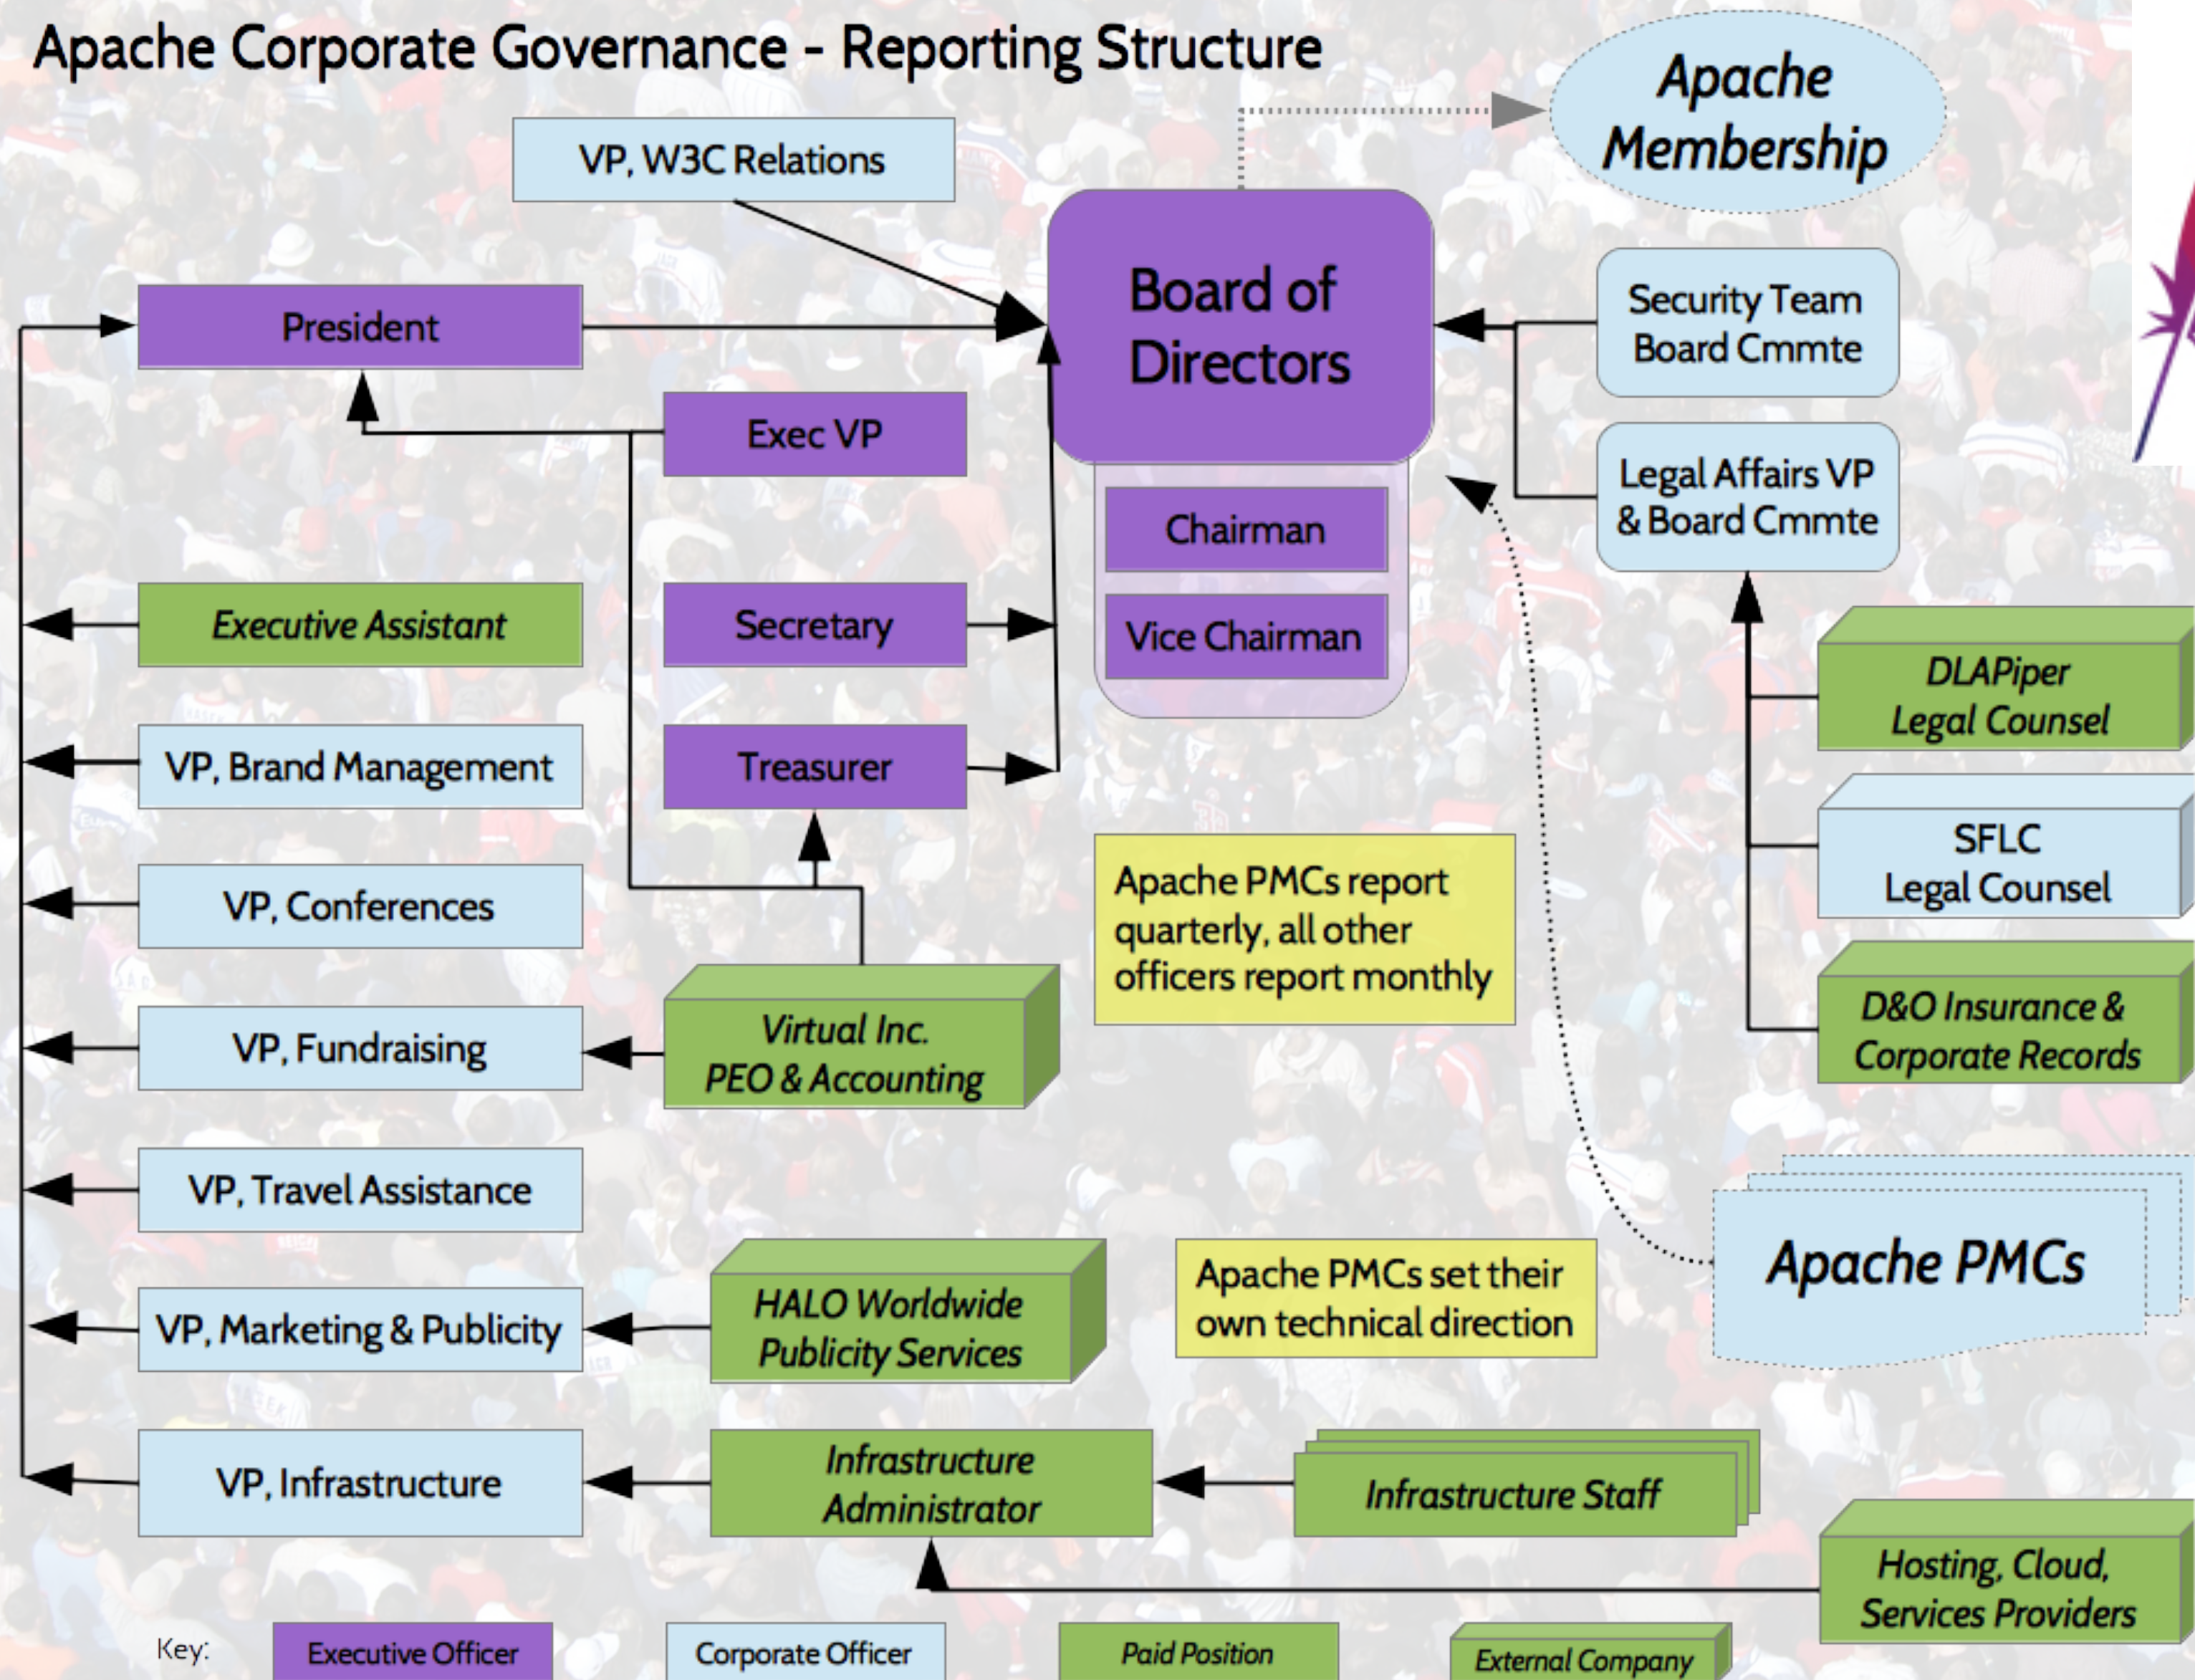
Apache Corporate Governance - Reporting Structure

Apache Membership

VP, W3C Relations

Board of Directors

Chairman

Vice Chairman

President

Exec VP

Security Team Board Cmmte

Legal Affairs VP & Board Cmmte

Executive Assistant

Secretary

VP, Brand Management

Treasurer

DLAPiper Legal Counsel

SFLC Legal Counsel

D&O Insurance & Corporate Records

VP, Conferences

Apache PMCs report quarterly, all other officers report monthly

VP, Fundraising

Virtual Inc. PEO & Accounting

VP, Travel Assistance

Apache PMCs

VP, Marketing & Publicity

HALO Worldwide Publicity Services

Apache PMCs set their own technical direction

VP, Infrastructure

Infrastructure Administrator

Infrastructure Staff

Hosting, Cloud, Services Providers

Key: Executive Officer Corporate Officer Paid Position External Company